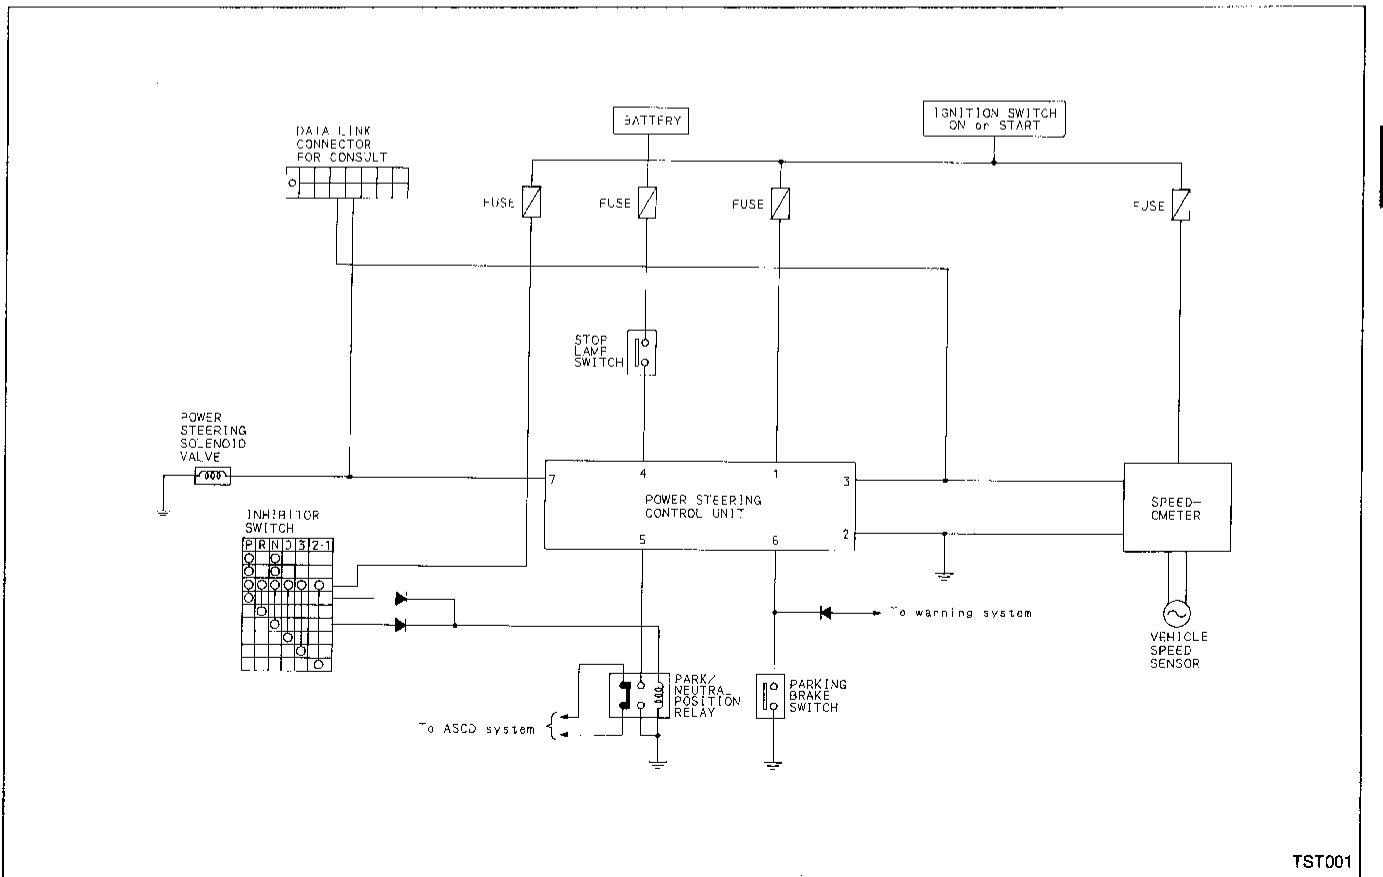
BATTERY

IGNITION SWITCH ON or START

DATA LINK CONNECTOR FOR CONSULT

FUSE

FUSE

FUSE

FUSE

STOP LAMP SWITCH

POWER STEERING SOLENOID VALVE

7

4

1

3

POWER STEERING CONTROL UNIT

SPEED-OMETER

5

6

2

INHIBITOR SWITCH

| P | R | N | D | 3 | 2·1 |
|---|---|---|---|---|---|

To warning system

VEHICLE SPEED SENSOR

PARK/ NEUTRAL POSITION RELAY

PARKING BRAKE SWITCH

To ASCD system

TST001